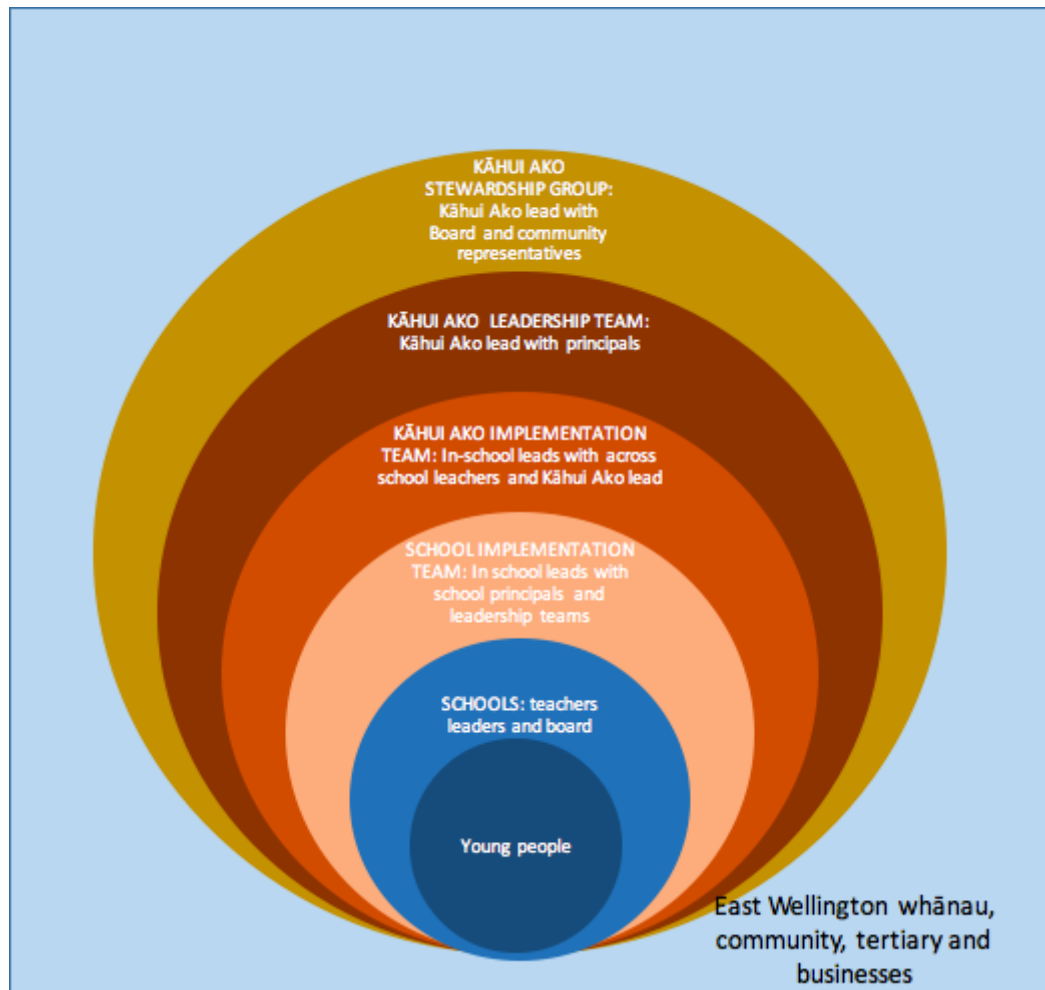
KĀHUI AKO STEWARDSHIP GROUP: Kāhui Ako lead with Board and community representatives

KĀHUI AKO LEADERSHIP TEAM: Kāhui Ako lead with principals

KĀHUI AKO IMPLEMENTATION TEAM: In-school leads with across school leachers and Kāhui Ako lead

SCHOOL IMPLEMENTATION TEAM: In school leads with school principals and leadership teams

SCHOOLS: teachers leaders and board

Young people

East Wellington whānau, community, tertiary and businesses